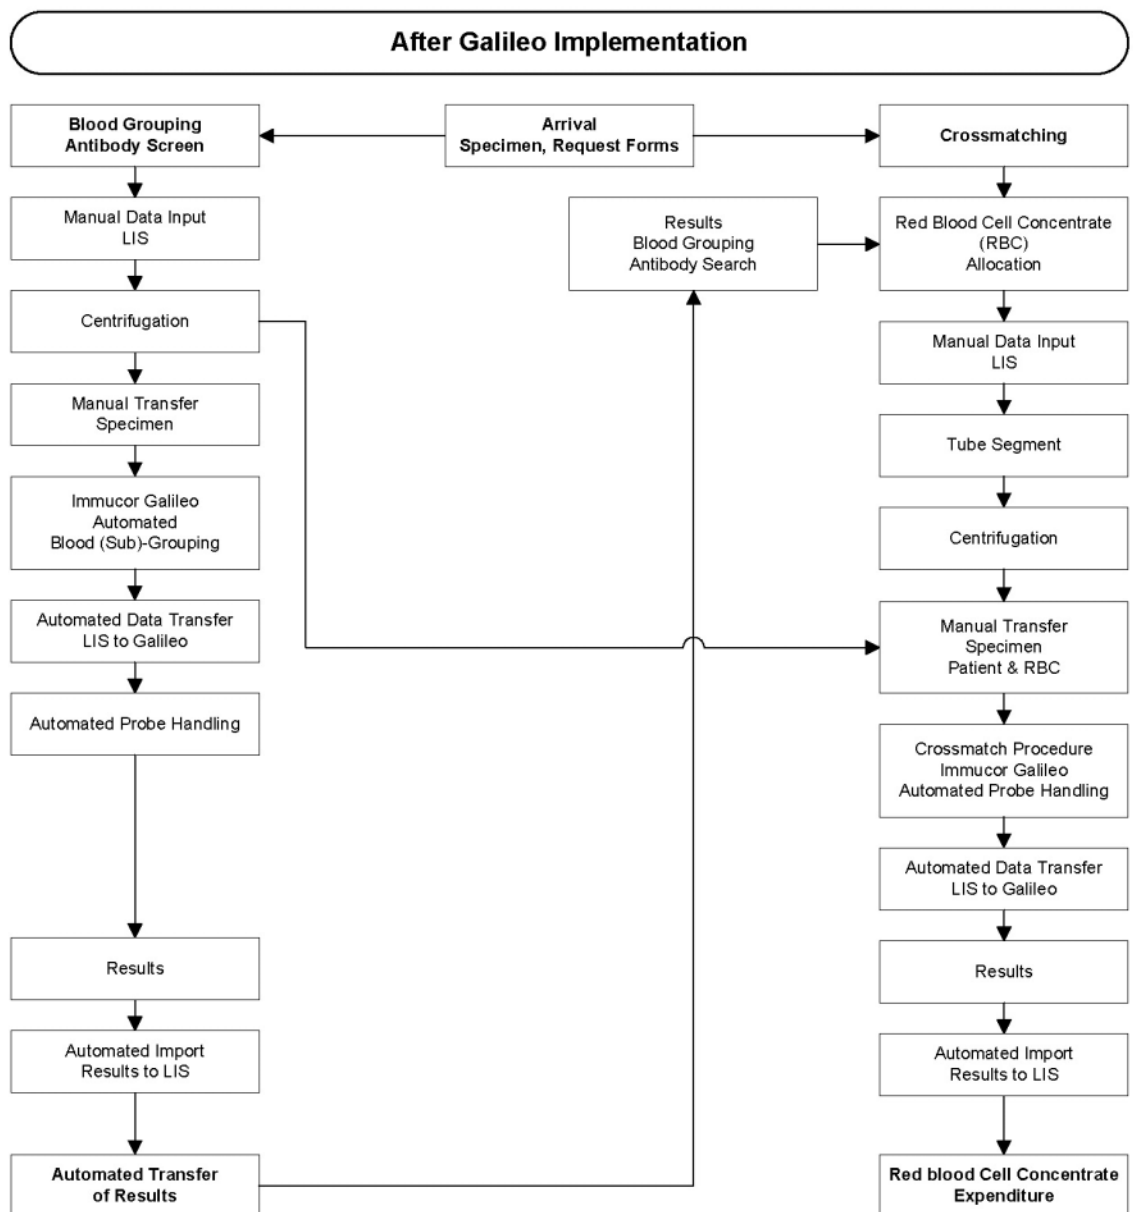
After Galileo Implementation

Blood Grouping
Antibody Screen

Arrival
Specimen, Request Forms

Crossmatching

Manual Data Input
LIS

Results
Blood Grouping
Antibody Search

Red Blood Cell Concentrate
(RBC)
Allocation

Centrifugation

Manual Data Input
LIS

Manual Transfer
Specimen

Tube Segment

Immucor Galileo
Automated
Blood (Sub)-Grouping

Centrifugation

Automated Data Transfer
LIS to Galileo

Manual Transfer
Specimen
Patient & RBC

Automated Probe Handling

Crossmatch Procedure
Immucor Galileo
Automated Probe Handling

Automated Data Transfer
LIS to Galileo

Results

Results

Automated Import
Results to LIS

Automated Import
Results to LIS

Automated Transfer
of Results

Red blood Cell Concentrate
Expenditure